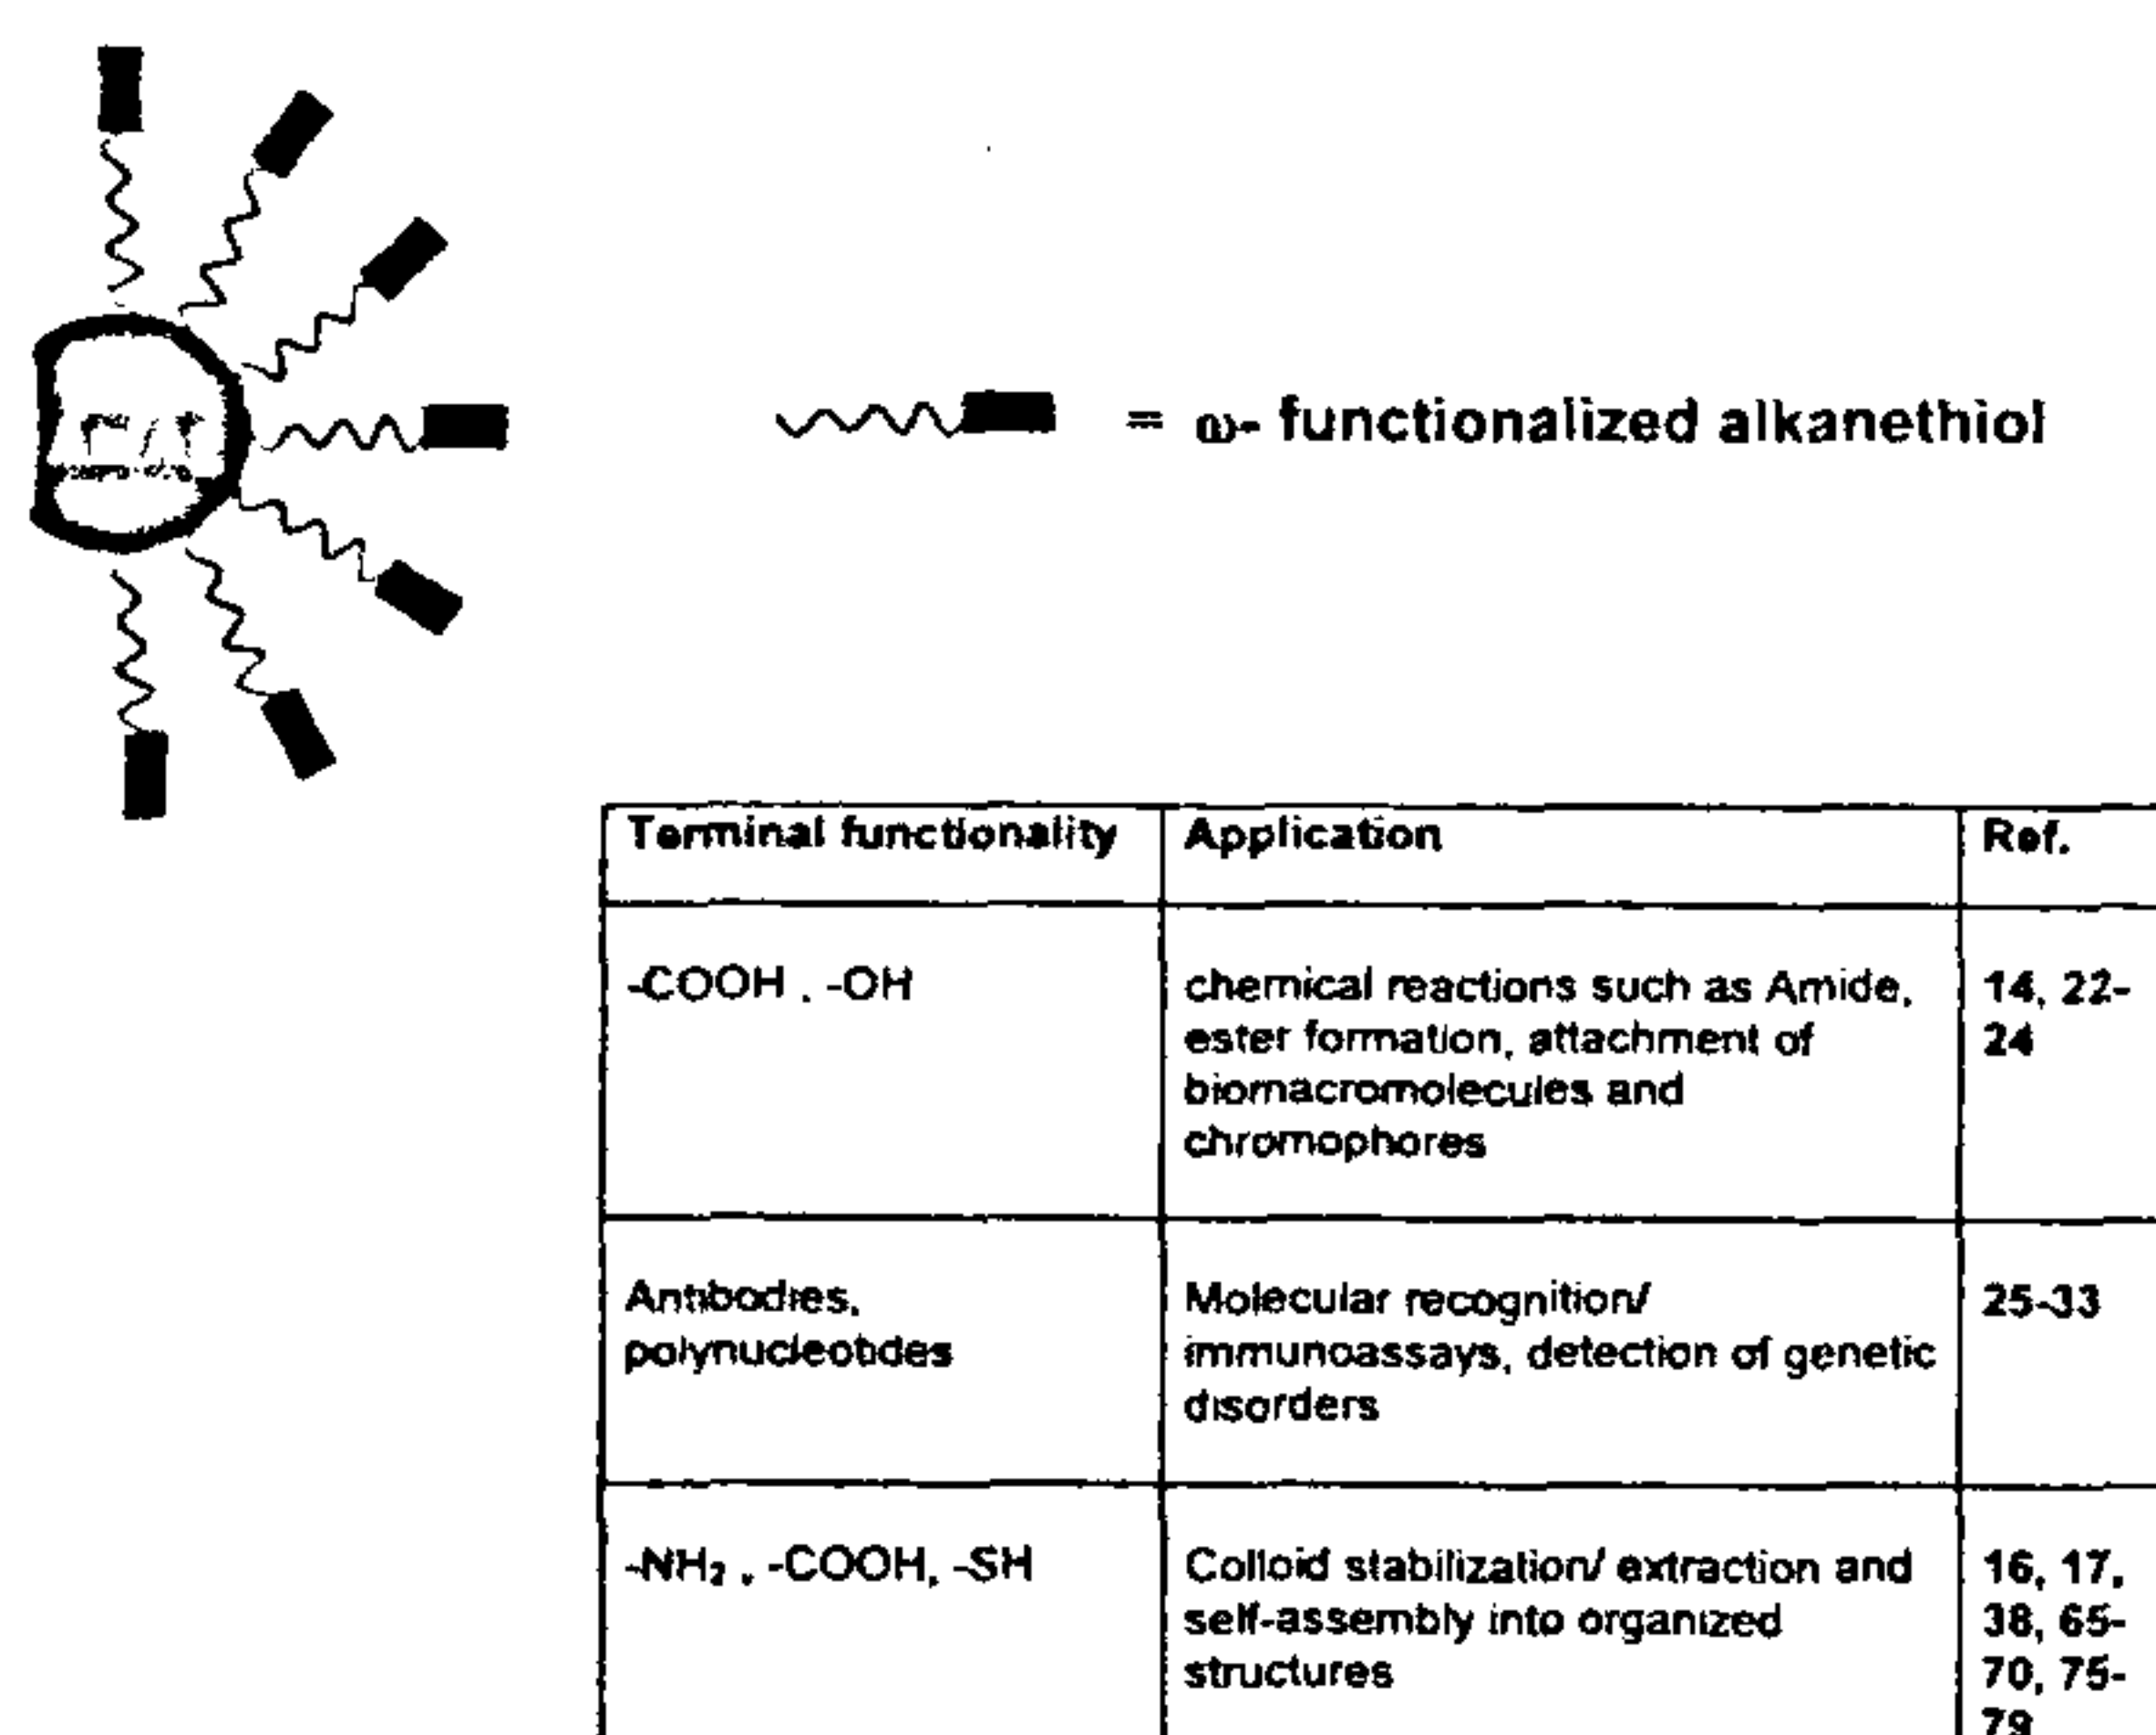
= ω- functionalized alkanethiol

| Terminal functionality | Application | Ref. |
|---|---|---|
| -COOH , -OH | chemical reactions such as Amide, ester formation, attachment of biomacromolecules and chromophores | 14, 22-24 |
| Antibodies, polynucleotides | Molecular recognition/ immunoassays, detection of genetic disorders | 25-33 |
| -NH$_2$ , -COOH, -SH | Colloid stabilization/ extraction and self-assembly into organized structures | 16, 17, 38, 65-70, 75-79 |